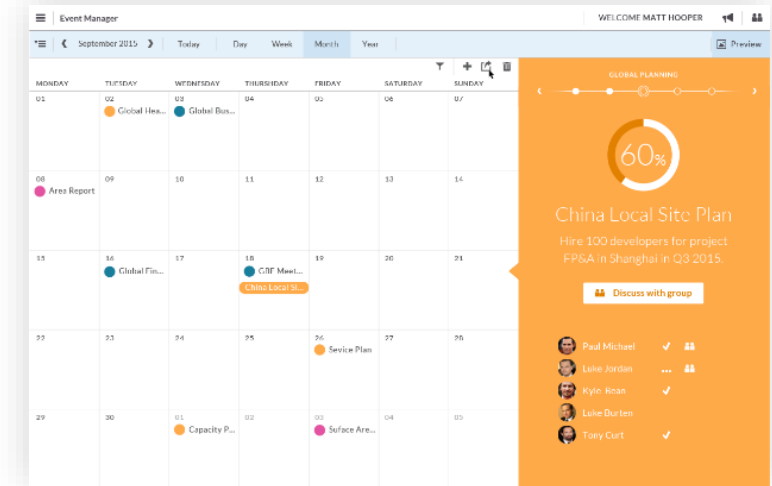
Event Manager

WELCOME MATT HOOPER

September 2015 Today Day Week Month Year Preview

MONDAY TUESDAY WEDNESDAY THURSDAY FRIDAY SATURDAY SUNDAY

| MONDAY | TUESDAY | WEDNESDAY | THURSDAY | FRIDAY | SATURDAY | SUNDAY |
|---|---|---|---|---|---|---|
| 01 | 02 Global Hea... | 03 Global Bus... | 04 | 05 | 06 | 07 |
| 08 Area Report | 09 | 10 | 11 | 12 | 13 | 14 |
| 15 | 16 Global Fin... | 17 | 18 GBF Meet... China Local Si... | 19 | 20 | 21 |
| 22 | 23 | 24 | 25 | 26 Sevice Plan | 27 | 28 |
| 29 | 30 | 01 Capacity P... | 02 | 03 Suface Are... | 04 | 05 |

GLOBAL PLANNING

60%

China Local Site Plan

Hire 100 developers for project FP&A in Shanghai in Q3 2015.

Discuss with group

Paul Michael
Luke Jordan
Kyle Bean
Luke Durten
Tony Curt